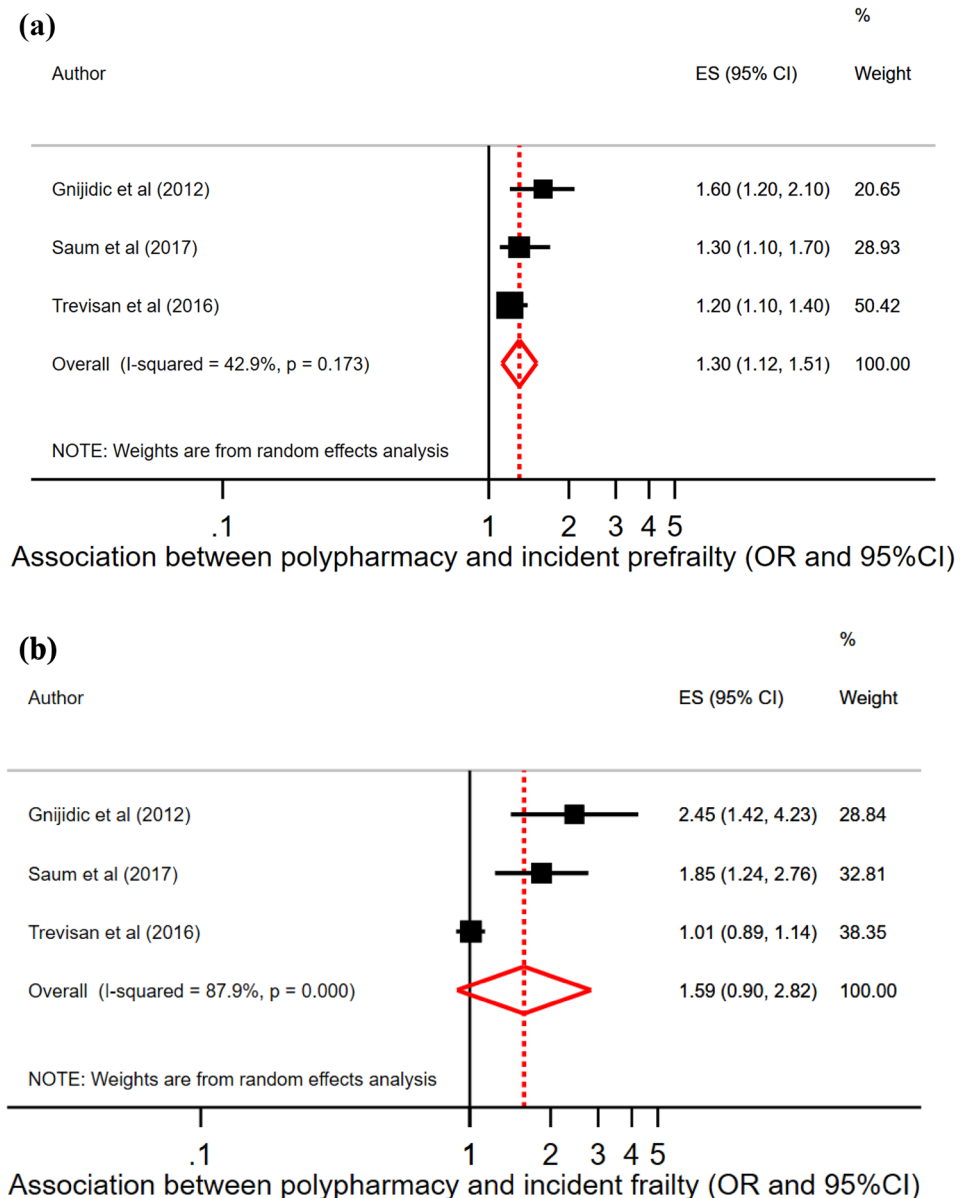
(a)

| Author | ES (95% CI) | % Weight |
|---|---|---|
| Gnijidic et al (2012) | 1.60 (1.20, 2.10) | 20.65 |
| Saum et al (2017) | 1.30 (1.10, 1.70) | 28.93 |
| Trevisan et al (2016) | 1.20 (1.10, 1.40) | 50.42 |
| Overall (I-squared = 42.9%, p = 0.173) | 1.30 (1.12, 1.51) | 100.00 |

NOTE: Weights are from random effects analysis

.1 1 2 3 4 5

Association between polypharmacy and incident prefrailty (OR and 95%CI)

(b)

| Author | ES (95% CI) | % Weight |
|---|---|---|
| Gnijidic et al (2012) | 2.45 (1.42, 4.23) | 28.84 |
| Saum et al (2017) | 1.85 (1.24, 2.76) | 32.81 |
| Trevisan et al (2016) | 1.01 (0.89, 1.14) | 38.35 |
| Overall (I-squared = 87.9%, p = 0.000) | 1.59 (0.90, 2.82) | 100.00 |

NOTE: Weights are from random effects analysis

.1 1 2 3 4 5

Association between polypharmacy and incident frailty (OR and 95%CI)